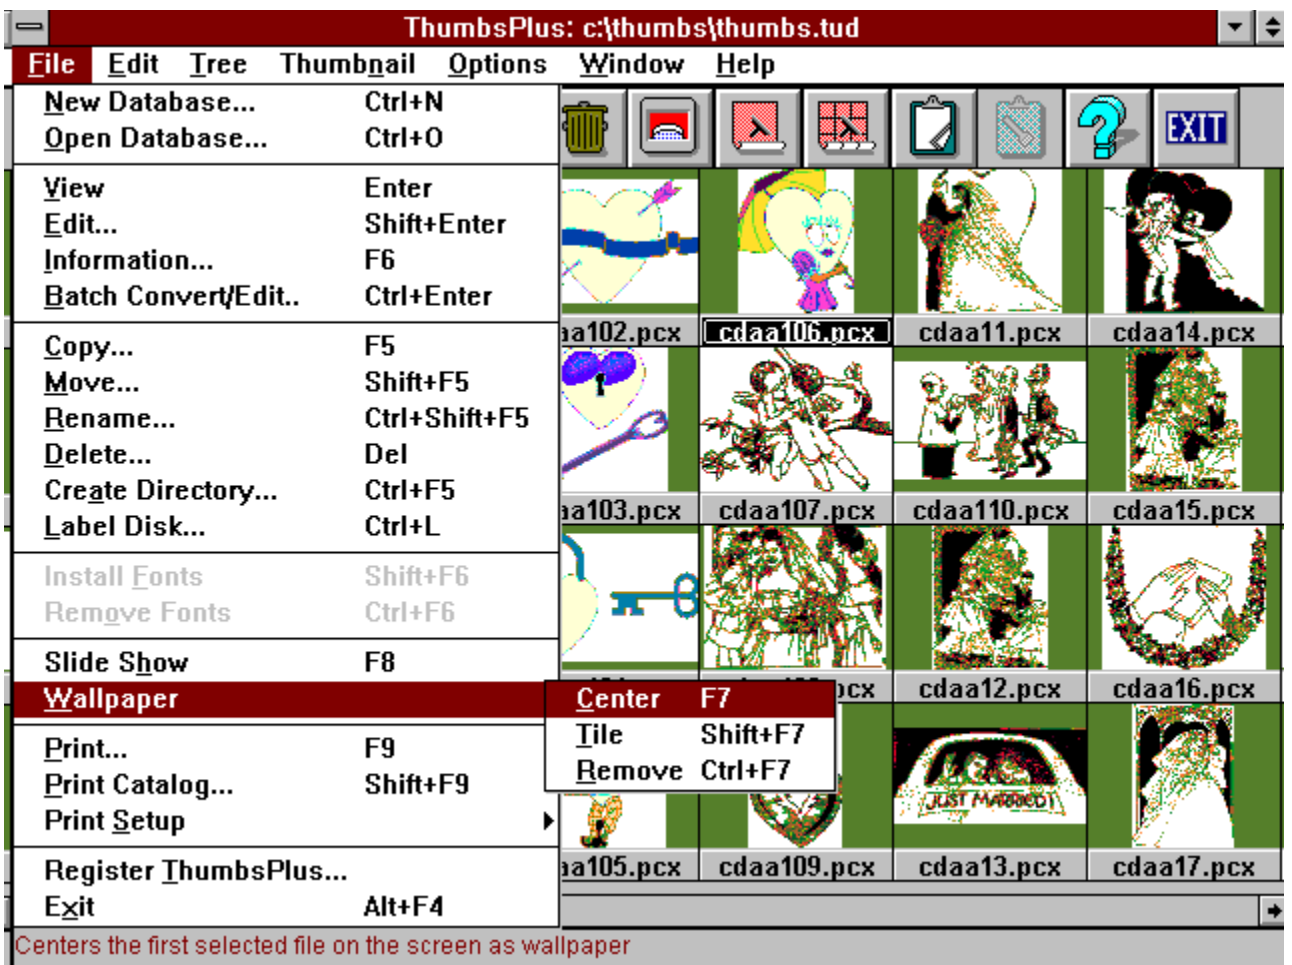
ThumbsPlus: c:\thumbs\thumbs.tud

File Edit Tree Thumbnail Options Window Help

New Database... Ctrl+N
Open Database... Ctrl+O

View Enter
Edit... Shift+Enter
Information... F6
Batch Convert/Edit.. Ctrl+Enter

Copy... F5
Move... Shift+F5
Rename... Ctrl+Shift+F5
Delete... Del
Create Directory... Ctrl+F5
Label Disk... Ctrl+L

Install Fonts Shift+F6
Remove Fonts Ctrl+F6

Slide Show F8
Wallpaper

Print... F9
Print Catalog... Shift+F9
Print Setup

Register ThumbsPlus...
Exit Alt+F4

Center F7
Tile Shift+F7
Remove Ctrl+F7

EXIT

JUST MARRIED

a102.pcx
cdaa106.pcx
cdaa11.pcx
cdaa14.pcx
a103.pcx
cdaa107.pcx
cdaa110.pcx
cdaa15.pcx
cx
cdaa12.pcx
cdaa16.pcx
a105.pcx
cdaa109.pcx
cdaa13.pcx
cdaa17.pcx

Centers the first selected file on the screen as wallpaper